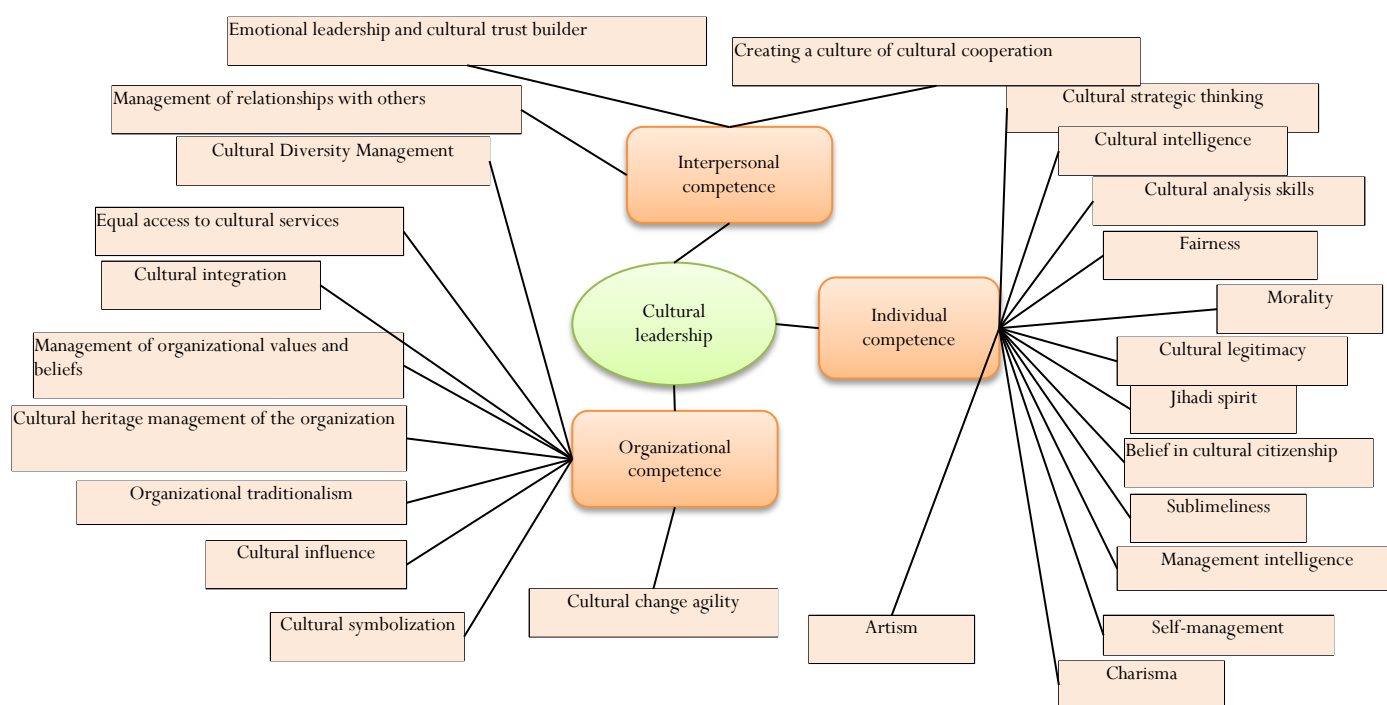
Emotional leadership and cultural trust builder

Creating a culture of cultural cooperation

Management of relationships with others

Cultural strategic thinking

Cultural Diversity Management

Cultural intelligence

Interpersonal competence

Cultural analysis skills

Equal access to cultural services

Fairness

Cultural integration

Cultural leadership

Individual competence

Morality

Management of organizational values and beliefs

Cultural legitimacy

Jihadi spirit

Cultural heritage management of the organization

Organizational competence

Belief in cultural citizenship

Organizational traditionalism

Sublimeliness

Cultural influence

Management intelligence

Cultural change agility

Cultural symbolization

Artism

Self-management

Charisma